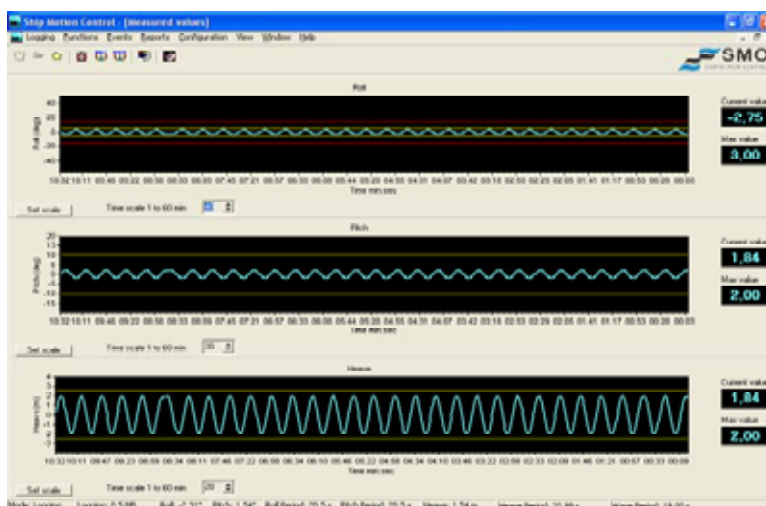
Ship Motion Control - [Measured values]

Logging Functions Events Reports Configuration View Window Help

SMC

Roll

Roll (deg)

40
20
0
-20
-40

10:32 10:11 09:46 09:22 08:58 08:33 08:09 07:45 07:21 06:57 06:33 06:08 05:44 05:20 04:55 04:31 04:07 03:42 03:18 02:53 02:29 02:05 01:41 01:17 00:53 00:29 00:05

Time min:sec

Set scale

Time scale 1 to 60 min

Current value

-2,75

Max value

3,00

Pitch

Pitch (deg)

20
15
10
5
0
-5
-10
-15
-20

10:32 10:11 09:46 09:22 08:58 08:33 08:09 07:45 07:21 06:57 06:33 06:08 05:44 05:20 04:55 04:31 04:07 03:42 03:18 02:53 02:29 02:05 01:41 01:17 00:53 00:29 00:05

Time min:sec

Set scale

Time scale 1 to 60 min

20

Current value

1,84

Max value

2,00

Heave

Heave (m)

4
3
2
1
0
-1
-2
-3

10:32 10:11 09:47 09:23 08:59 08:34 08:11 07:46 07:22 06:58 06:34 06:10 05:46 05:22 04:58 04:34 04:10 03:46 03:22 02:58 02:33 02:09 01:46 01:21 00:57 00:33 00:09

Time min:sec

Set scale

Time scale 1 to 60 min

20

Current value

1,84

Max value

2,00

Mode: Logging Logging: 0.5 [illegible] Roll: -2.75° Pitch: 1.84° Roll Period: 20.5 s Pitch Period: 20.5 s Heave: 1.84 m Heave Period: 20 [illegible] Wave Period: 18.00 s